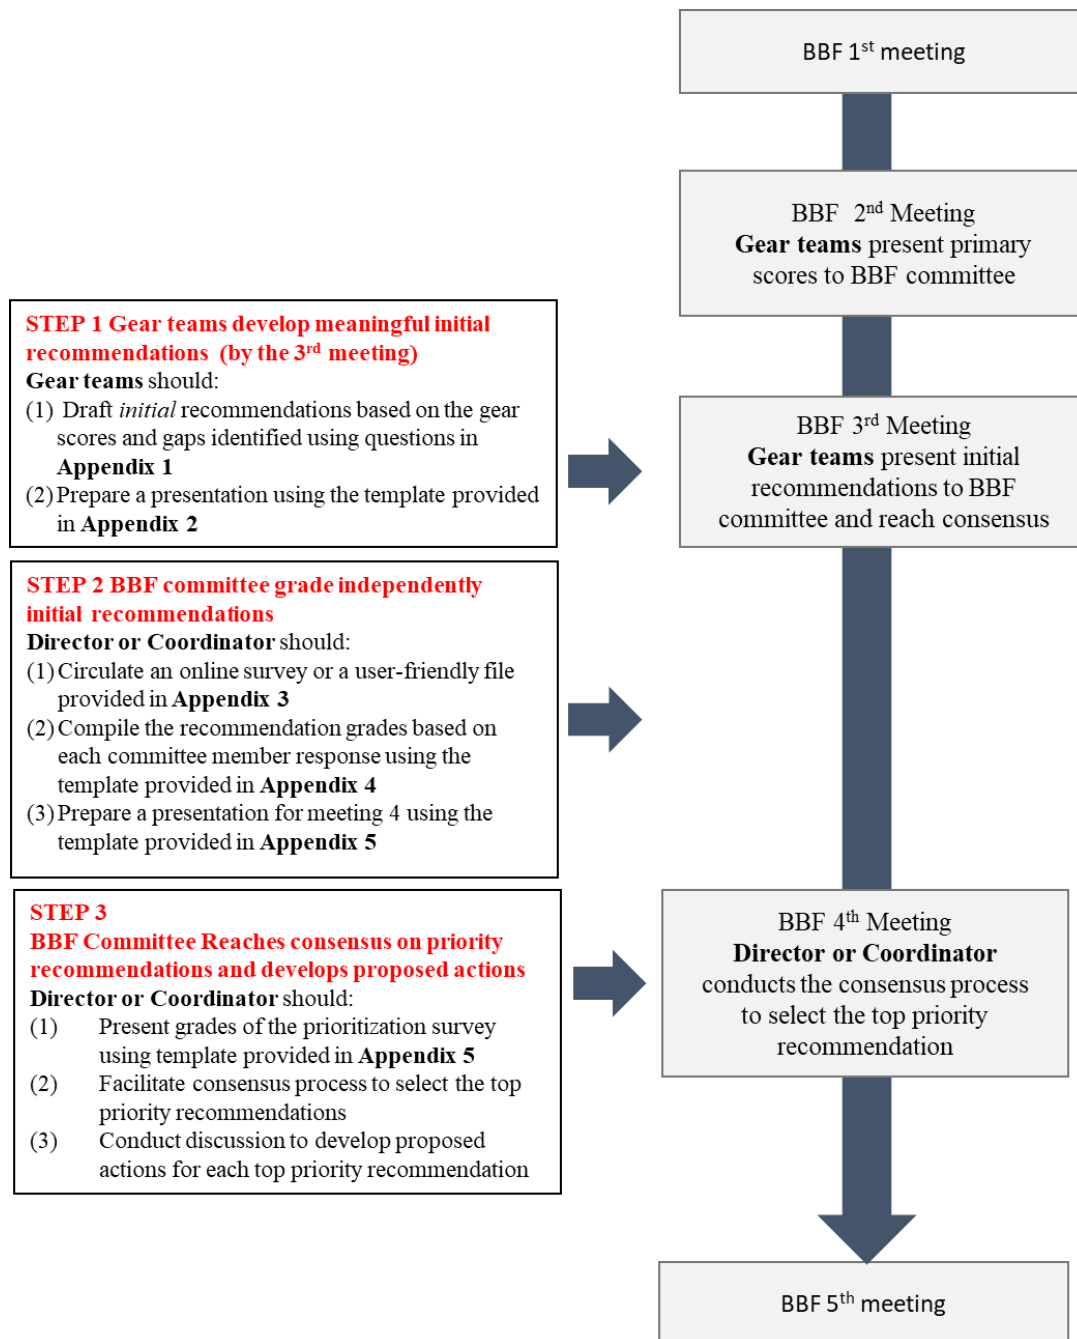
BBF 1$^{st}$ meeting

BBF 2$^{nd}$ Meeting
Gear teams present primary scores to BBF committee

STEP 1 Gear teams develop meaningful initial recommendations (by the 3$^{rd}$ meeting)
Gear teams should:
(1) Draft initial recommendations based on the gear scores and gaps identified using questions in Appendix 1
(2) Prepare a presentation using the template provided in Appendix 2

BBF 3$^{rd}$ Meeting
Gear teams present initial recommendations to BBF committee and reach consensus

STEP 2 BBF committee grade independently initial recommendations
Director or Coordinator should:
(1) Circulate an online survey or a user-friendly file provided in Appendix 3
(2) Compile the recommendation grades based on each committee member response using the template provided in Appendix 4
(3) Prepare a presentation for meeting 4 using the template provided in Appendix 5

STEP 3
BBF Committee Reaches consensus on priority recommendations and develops proposed actions
Director or Coordinator should:
(1) Present grades of the prioritization survey using template provided in Appendix 5
(2) Facilitate consensus process to select the top priority recommendations
(3) Conduct discussion to develop proposed actions for each top priority recommendation

BBF 4$^{th}$ Meeting
Director or Coordinator conducts the consensus process to select the top priority recommendation

BBF 5$^{th}$ meeting